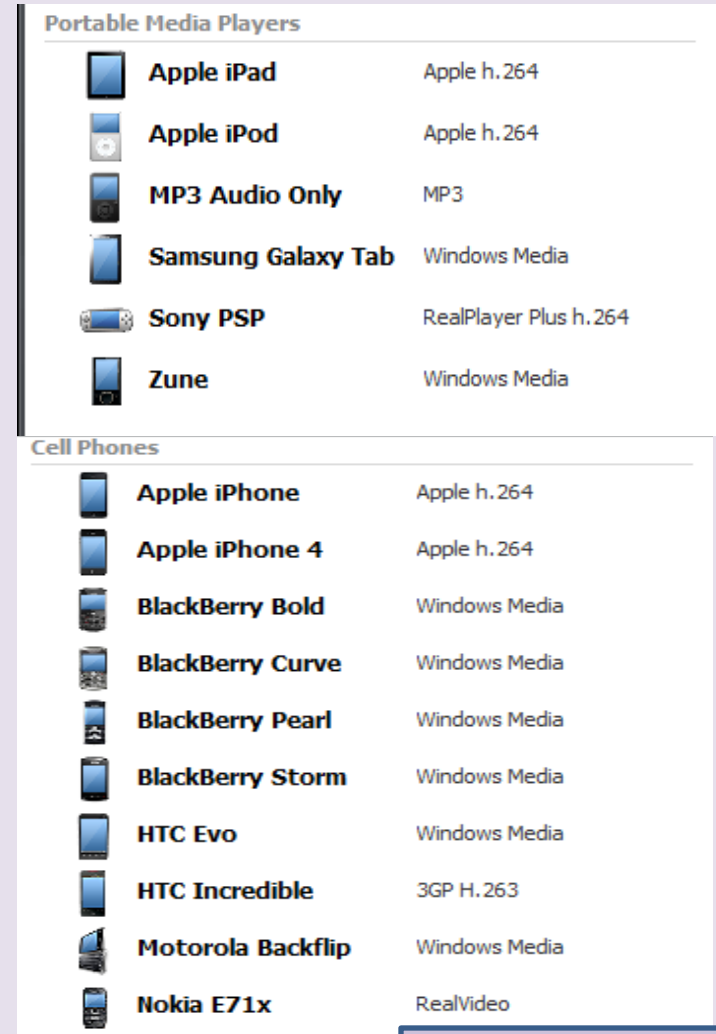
Portable Media Players

| | |
|---|---|
| Apple iPad | Apple h.264 |
| Apple iPod | Apple h.264 |
| MP3 Audio Only | MP3 |
| Samsung Galaxy Tab | Windows Media |
| Sony PSP | RealPlayer Plus h.264 |
| Zune | Windows Media |

Cell Phones

| | |
|---|---|
| Apple iPhone | Apple h.264 |
| Apple iPhone 4 | Apple h.264 |
| BlackBerry Bold | Windows Media |
| BlackBerry Curve | Windows Media |
| BlackBerry Pearl | Windows Media |
| BlackBerry Storm | Windows Media |
| HTC Evo | Windows Media |
| HTC Incredible | 3GP H.263 |
| Motorola Backflip | Windows Media |
| Nokia E71x | RealVideo |